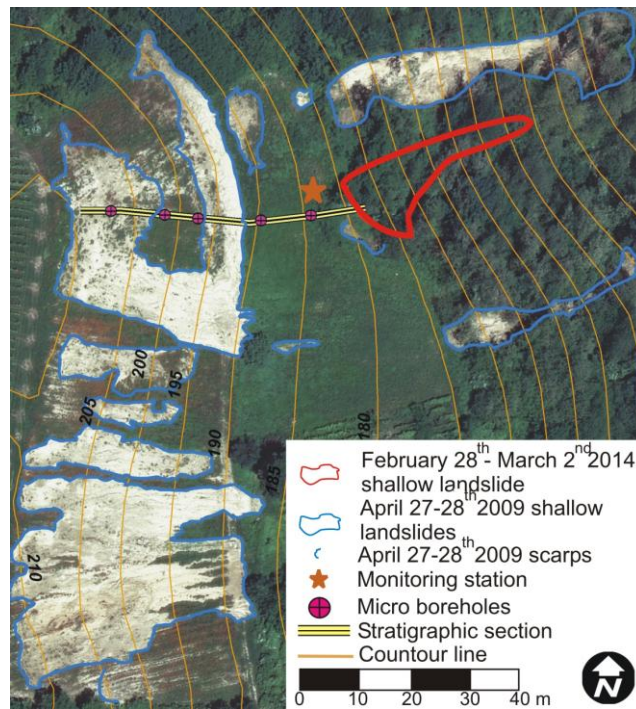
200
195
205
190
185
180
210

February 28$^{th}$- March 2$^{nd}$2014 shallow landslide
April 27-28$^{th}$2009 shallow landslides
April 27-28$^{th}$2009 scarps
Monitoring station
Micro boreholes
Stratigraphic section
Countour line

0 10 20 30 40 m

N